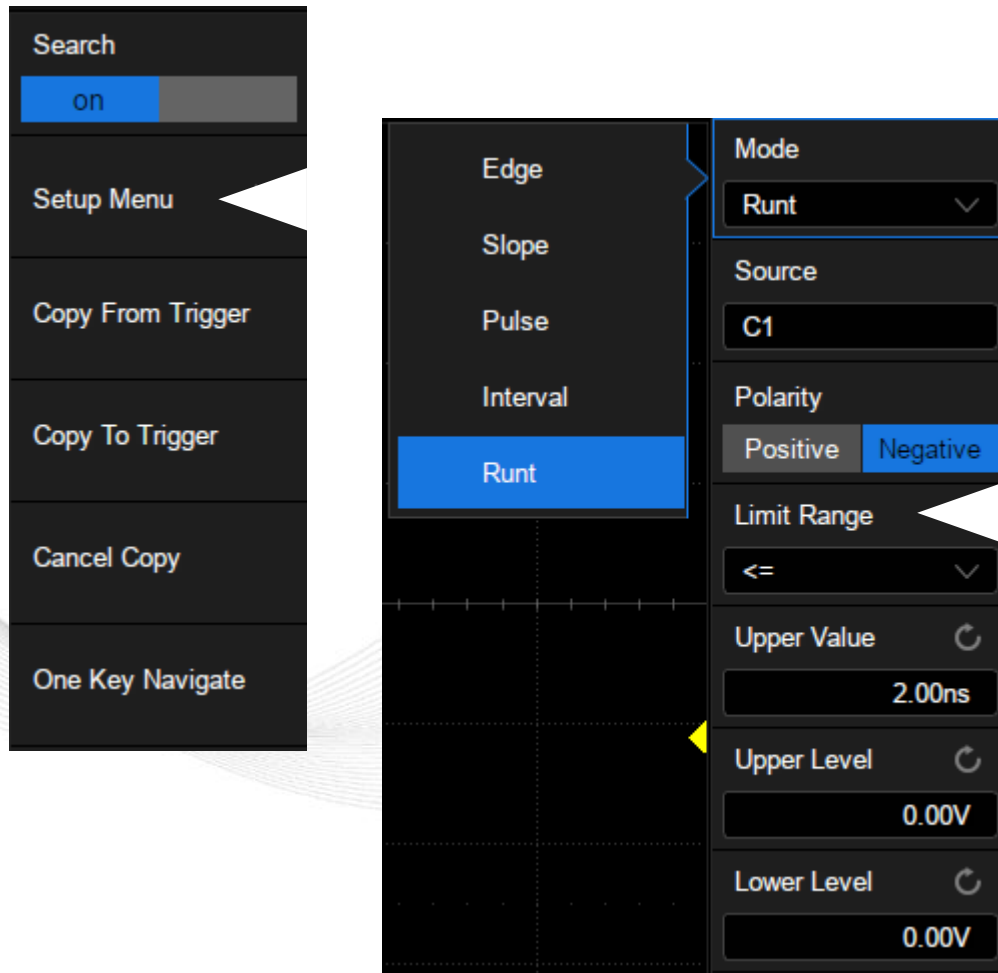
Search
on

Setup Menu

Copy From Trigger

Copy To Trigger

Cancel Copy

One Key Navigate

Edge
Slope
Pulse
Interval
Runt

Mode
Runt
Source
C1
Polarity
Positive Negative
Limit Range
<=
Upper Value
2.00ns
Upper Level
0.00V
Lower Level
0.00V